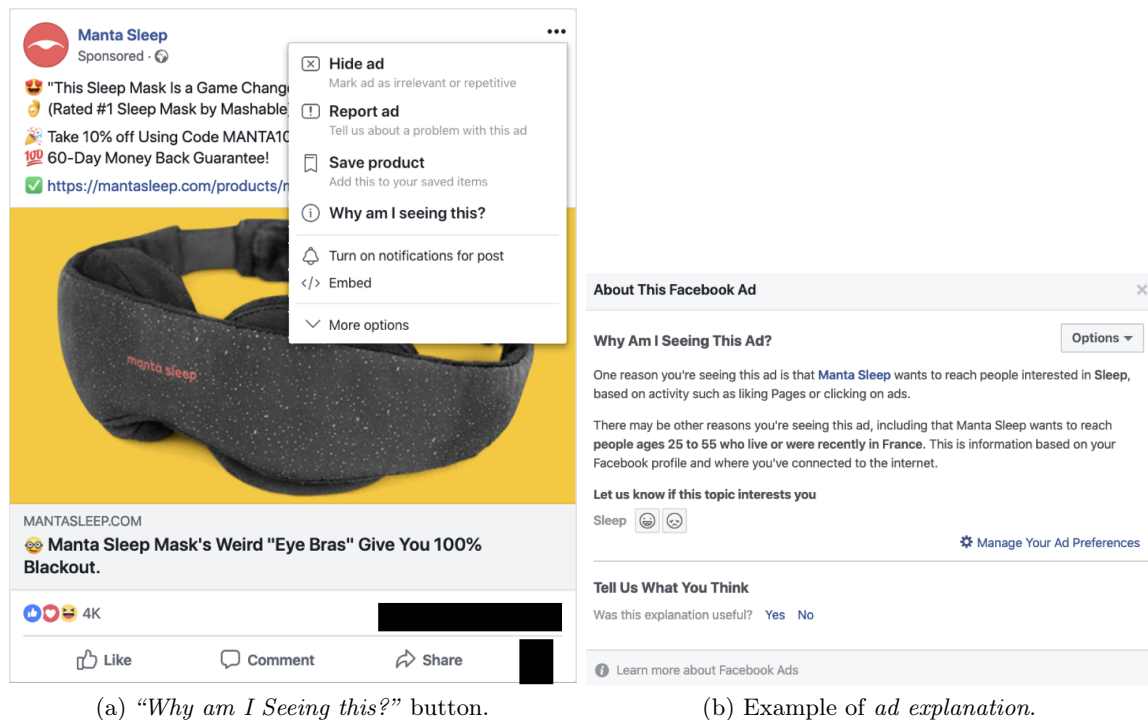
Manta Sleep
Sponsored ·

😍 "This Sleep Mask Is a Game Chang
👌 (Rated #1 Sleep Mask by Mashable
🎉 Take 10% off Using Code MANTA10
💯 60-Day Money Back Guarantee!
✅ https://mantasleep.com/products/

Hide ad
Mark ad as irrelevant or repetitive

Report ad
Tell us about a problem with this ad

Save product
Add this to your saved items

Why am I seeing this?

Turn on notifications for post

Embed

More options

manta sleep

MANTASLEEP.COM
🤓 Manta Sleep Mask's Weird "Eye Bras" Give You 100% Blackout.

4K

Like Comment Share

(a) "Why am I Seeing this?" button.

About This Facebook Ad

Why Am I Seeing This Ad?

Options

One reason you're seeing this ad is that Manta Sleep wants to reach people interested in Sleep, based on activity such as liking Pages or clicking on ads.

There may be other reasons you're seeing this ad, including that Manta Sleep wants to reach people ages 25 to 55 who live or were recently in France. This is information based on your Facebook profile and where you've connected to the internet.

Let us know if this topic interests you

Sleep

Manage Your Ad Preferences

Tell Us What You Think

Was this explanation useful? Yes No

Learn more about Facebook Ads

(b) Example of ad explanation.